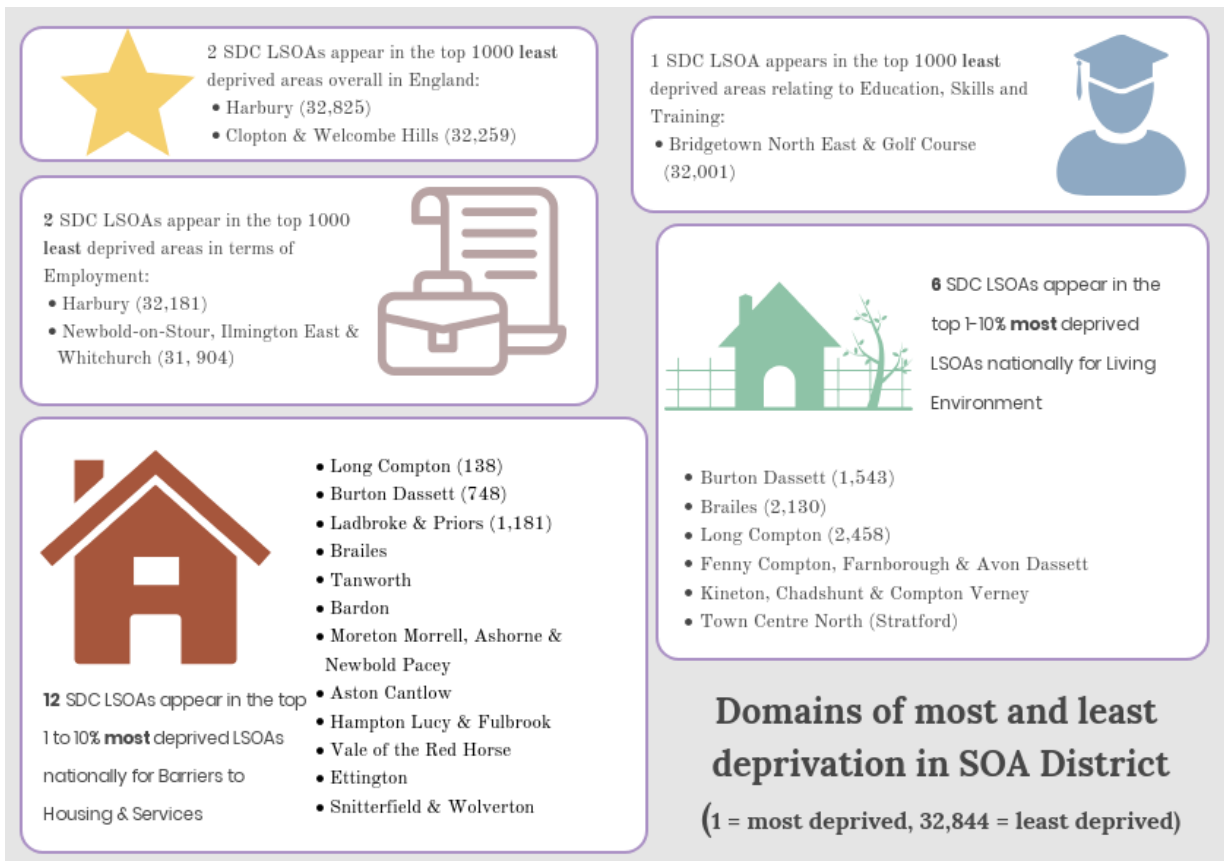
2 SDC LSOAs appear in the top 1000 **least** deprived areas overall in England:

- Harbury (32,825)
- Clopton & Welcombe Hills (32,259)

1 SDC LSOA appears in the top 1000 **least** deprived areas relating to Education, Skills and Training:

- Bridgetown North East & Golf Course (32,001)

**2** SDC LSOAs appear in the top 1000 **least** deprived areas in terms of Employment:

- Harbury (32,181)
- Newbold-on-Stour, Ilmington East & Whitchurch (31, 904)

**6** SDC LSOAs appear in the top 1-10% **most** deprived LSOAs nationally for Living Environment

- Burton Dassett (1,543)
- Brailes (2,130)
- Long Compton (2,458)
- Fenny Compton, Farnborough & Avon Dassett
- Kineton, Chadshunt & Compton Verney
- Town Centre North (Stratford)

- Long Compton (138)
- Burton Dassett (748)
- Ladbroke & Priors (1,181)
- Brailes
- Tanworth
- Bardon
- Moreton Morrell, Ashorne & Newbold Pacey
- Aston Cantlow
- Hampton Lucy & Fulbrook
- Vale of the Red Horse
- Ettington
- Snitterfield & Wolverton

**12** SDC LSOAs appear in the top 1 to 10% **most** deprived LSOAs nationally for Barriers to Housing & Services

**Domains of most and least deprivation in SOA District**

**(1 = most deprived, 32,844 = least deprived)**